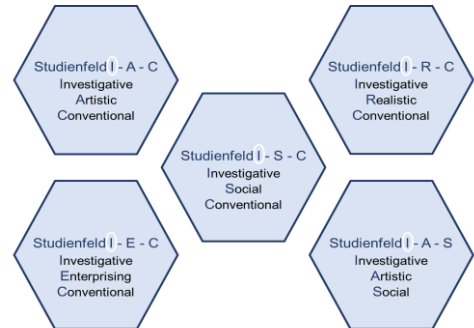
Studienfeld I - A - C
Investigative
Artistic
Conventional

Studienfeld I - R - C
Investigative
Realistic
Conventional

Studienfeld I - S - C
Investigative
Social
Conventional

Studienfeld I - E - C
Investigative
Enterprising
Conventional

Studienfeld I - A - S
Investigative
Artistic
Social